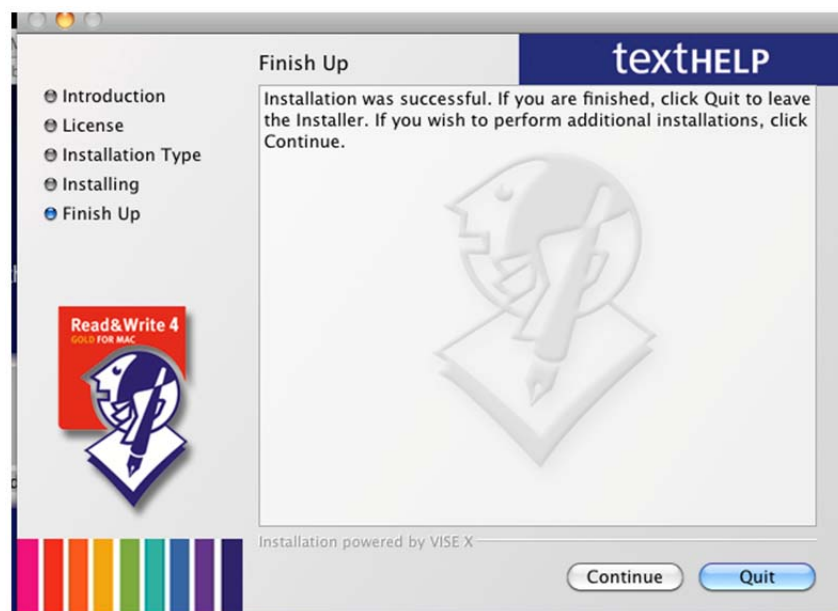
Finish Up

textHELP

Introduction
License
Installation Type
Installing
Finish Up

Installation was successful. If you are finished, click Quit to leave the Installer. If you wish to perform additional installations, click Continue.

Read&Write 4
GOLD FOR MAC

Installation powered by VISE X

Continue
Quit